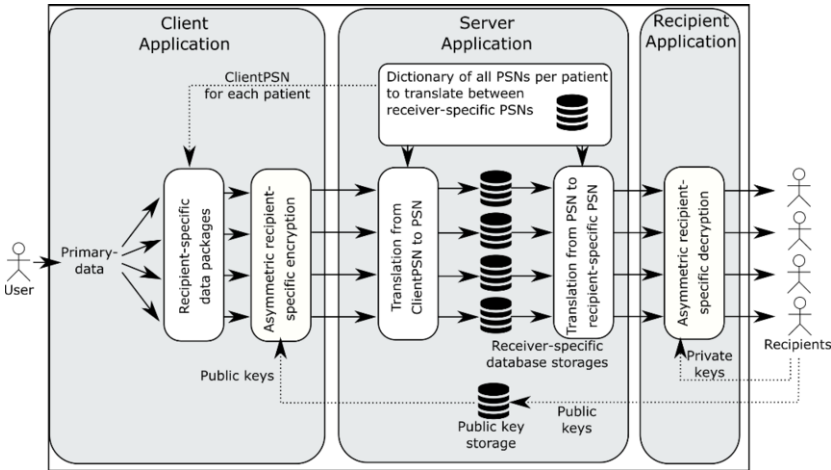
Client Application

ClientPSN for each patient

Server Application

Dictionary of all PSNs per patient to translate between receiver-specific PSNs

Recipient Application

User

Primary-data

Recipient-specific data packages

Asymmetric recipient-specific encryption

Translation from ClientPSN to PSN

Translation from PSN to recipient-specific PSN

Asymmetric recipient-specific decryption

Recipients

Receiver-specific database storages

Private keys

Public keys

Public key storage

Public keys